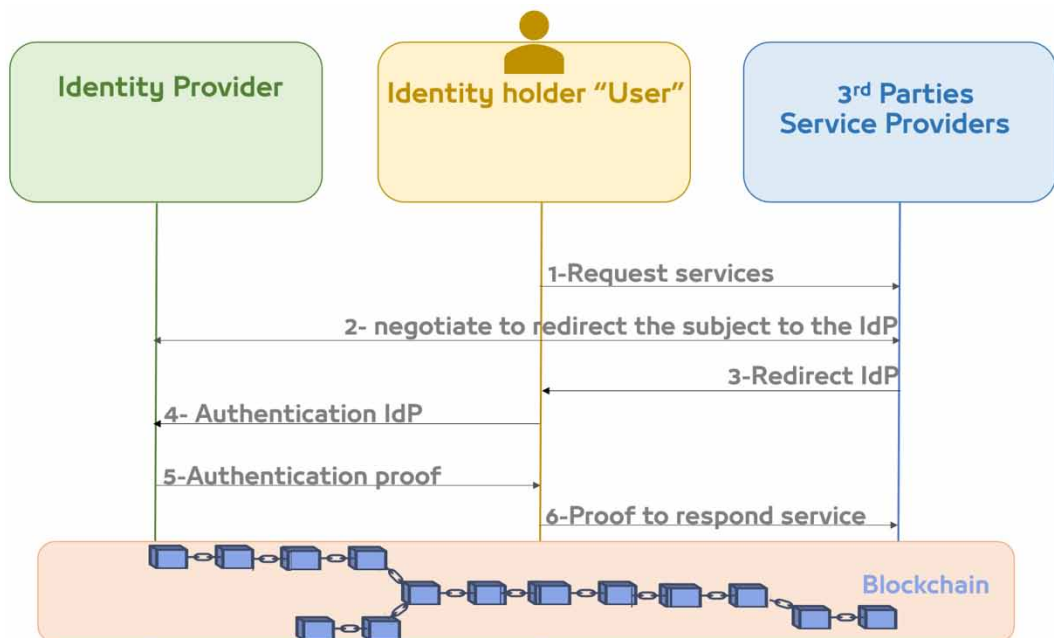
Identity Provider

Identity holder "User"

3rd Parties
Service Providers

1-Request services

2- negotiate to redirect the subject to the IdP

3-Redirect IdP

4- Authentication IdP

5-Authentication proof

6-Proof to respond service

Blockchain